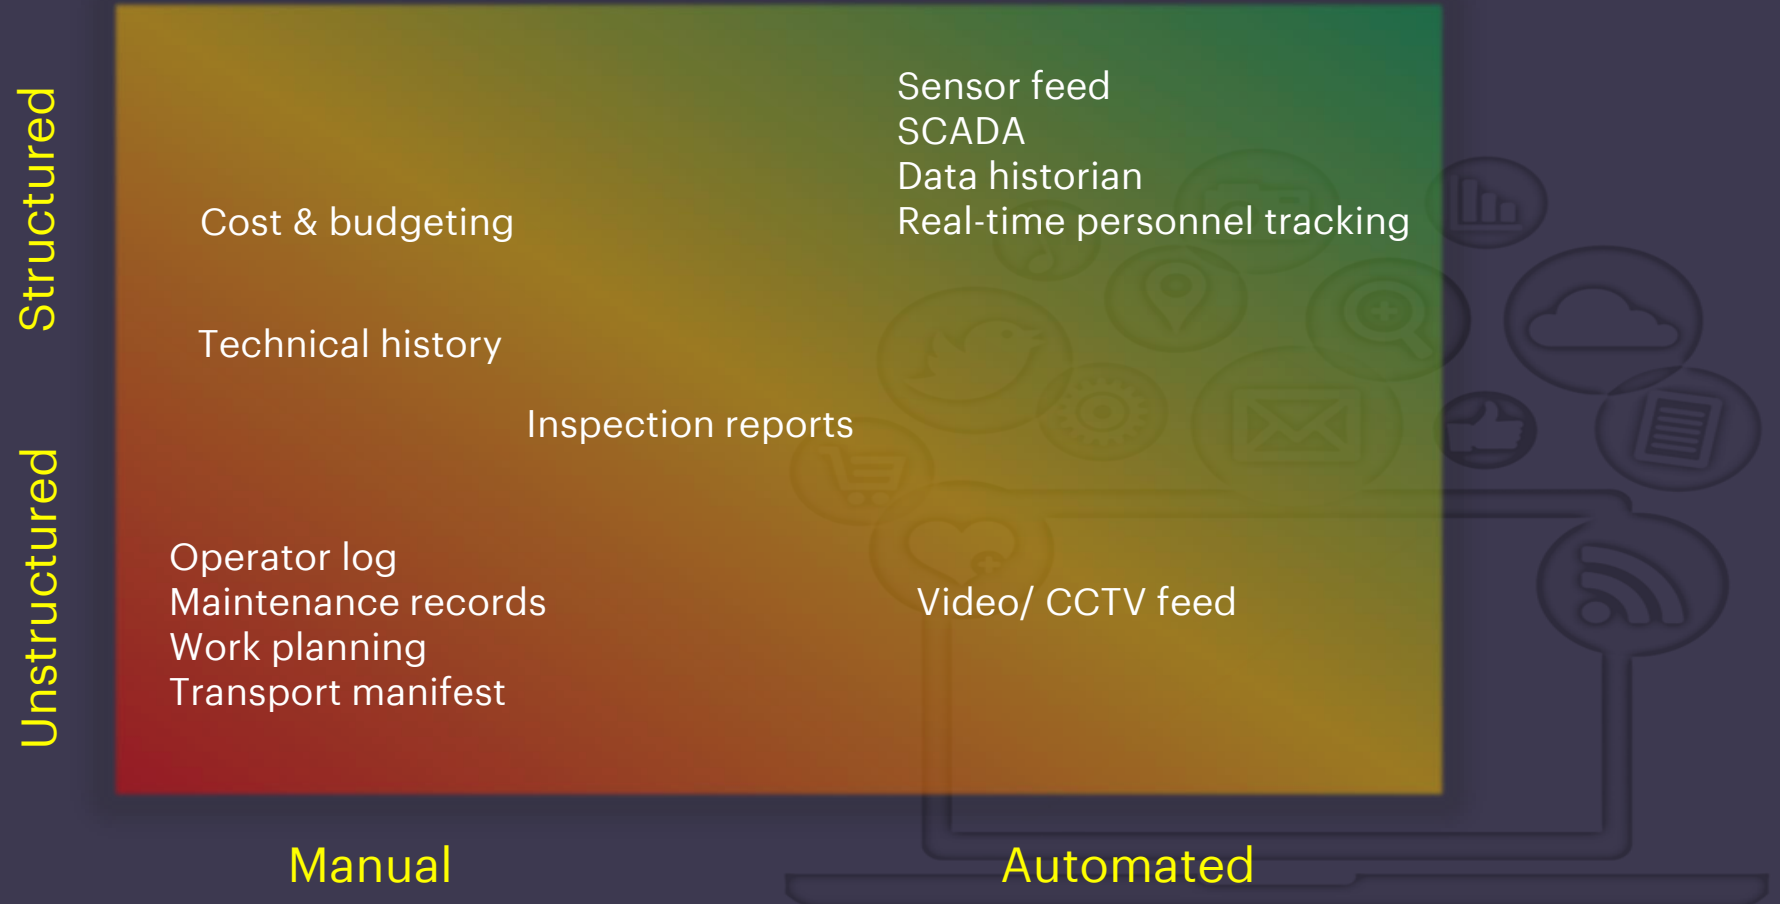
Structured

Unstructured

Sensor feed
SCADA
Data historian
Real-time personnel tracking

Cost & budgeting

Technical history

Inspection reports

Operator log
Maintenance records
Work planning
Transport manifest

Video/ CCTV feed

Manual

Automated